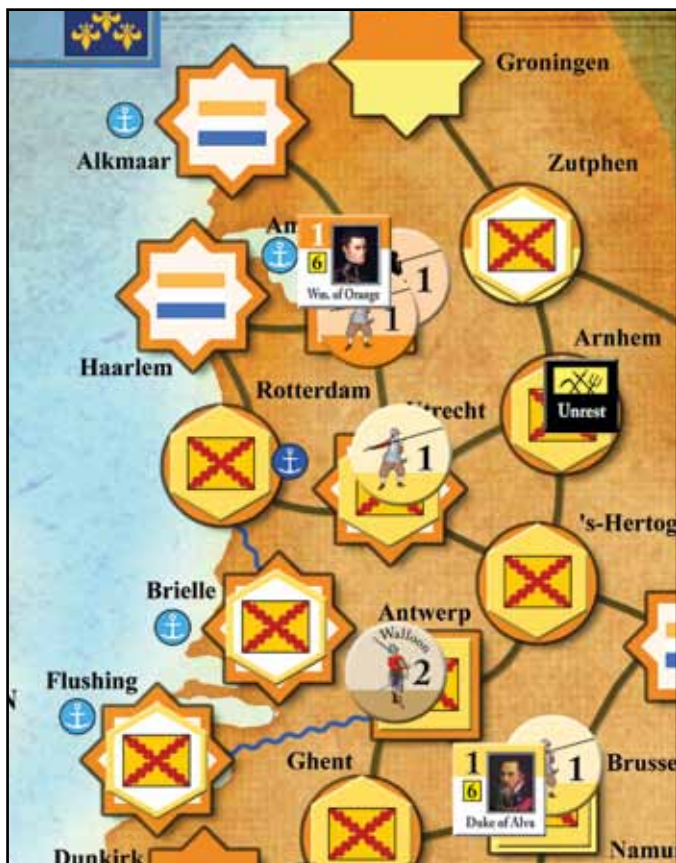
Groningen

Alkmaar

Zutphen

An

1

6

Wm. of Orange

1

1

Arnhem

Haarlem

Rotterdam

Utrecht

Unrest

1

's-Hertog

Brielle

Antwerp

Walloon

2

Flushing

Ghent

1

6

Duke of Alva

1

Brusse

Dunkirk

Namu